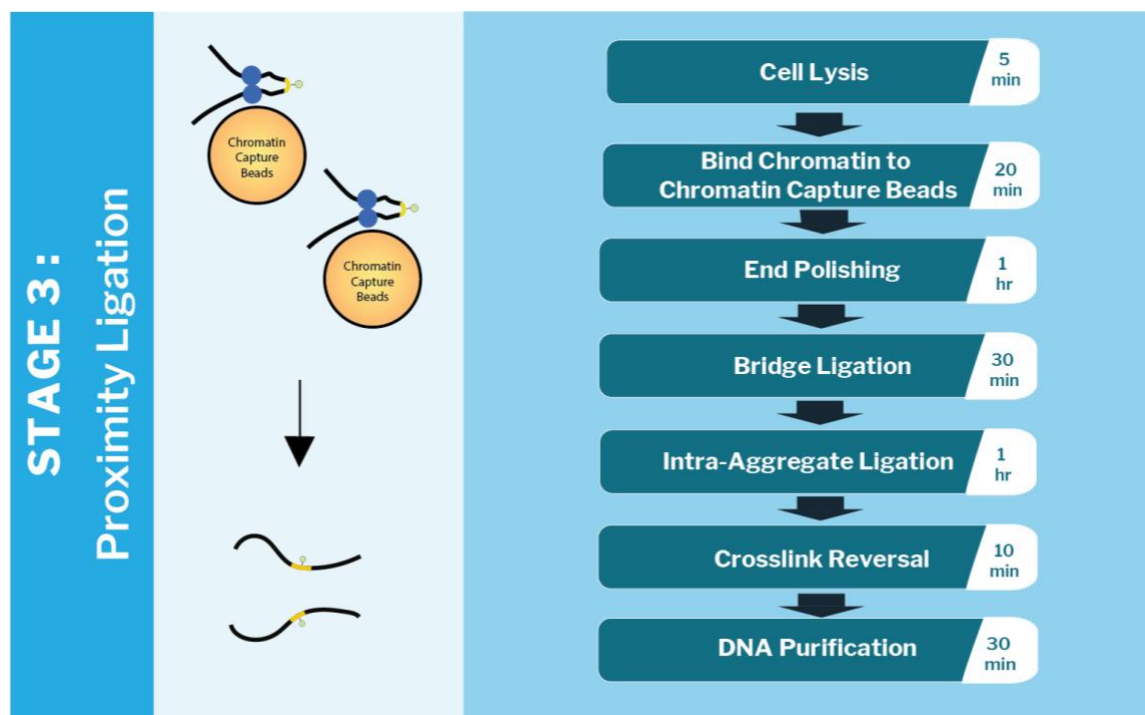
STAGE 3:
Proximity Ligation

Chromatin Capture Beads

Chromatin Capture Beads

Cell Lysis
5 min

Bind Chromatin to Chromatin Capture Beads
20 min

End Polishing
1 hr

Bridge Ligation
30 min

Intra-Aggregate Ligation
1 hr

Crosslink Reversal
10 min

DNA Purification
30 min